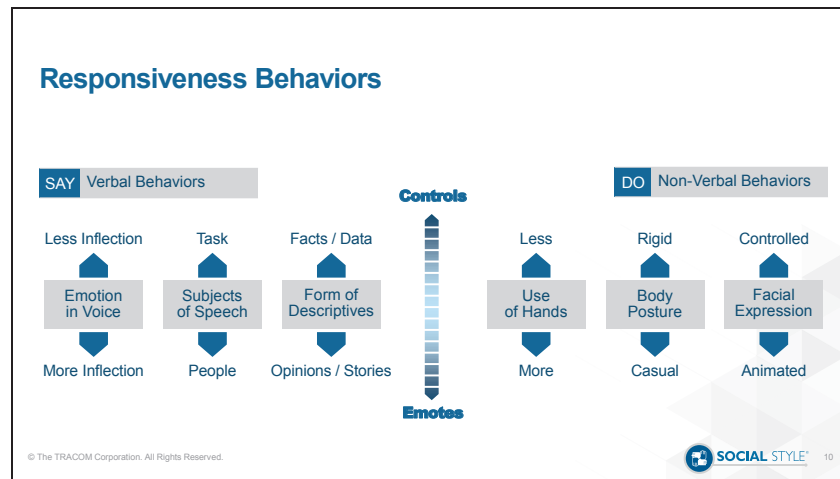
Responsiveness Behaviors

SAY Verbal Behaviors

DO Non-Verbal Behaviors

Controls

Less Inflection
Emotion in Voice
More Inflection

Task
Subjects of Speech
People

Facts / Data
Form of Descriptives
Opinions / Stories

Less
Use of Hands
More

Rigid
Body Posture
Casual

Controlled
Facial Expression
Animated

Emotes

© The TRACOM Corporation. All Rights Reserved.

SOCIAL STYLE® 10